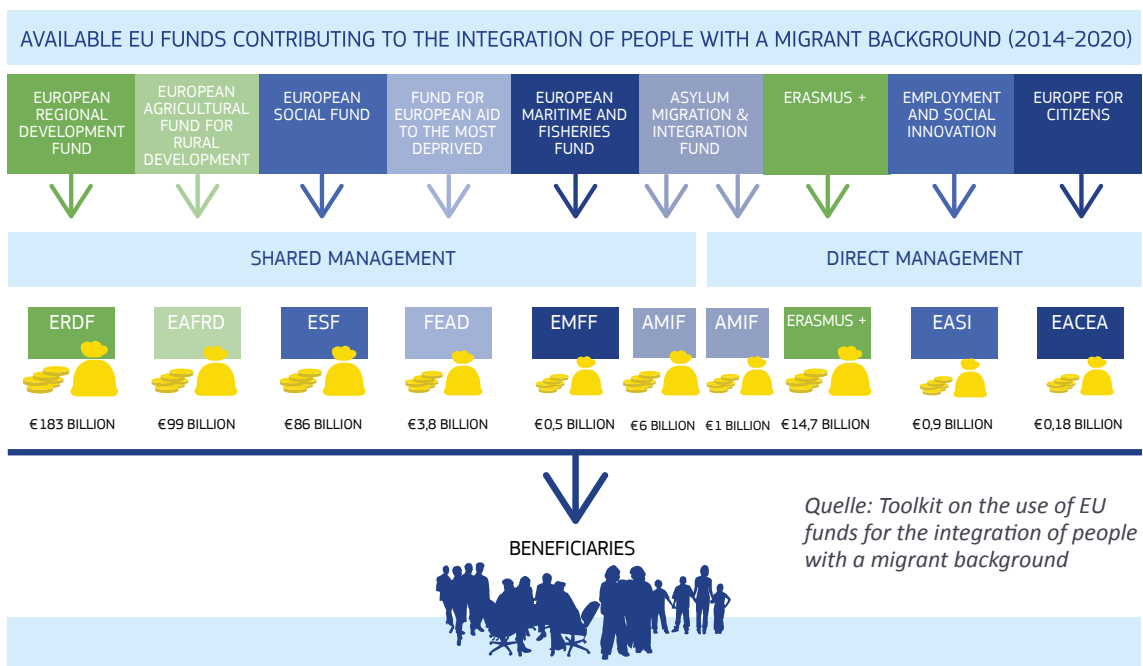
AVAILABLE EU FUNDS CONTRIBUTING TO THE INTEGRATION OF PEOPLE WITH A MIGRANT BACKGROUND (2014-2020)

EUROPEAN REGIONAL DEVELOPMENT FUND

EUROPEAN AGRICULTURAL FUND FOR RURAL DEVELOPMENT

EUROPEAN SOCIAL FUND

FUND FOR EUROPEAN AID TO THE MOST DEPRIVED

EUROPEAN MARITIME AND FISHERIES FUND

ASYLUM MIGRATION & INTEGRATION FUND

ERASMUS +

EMPLOYMENT AND SOCIAL INNOVATION

EUROPE FOR CITIZENS

SHARED MANAGEMENT

DIRECT MANAGEMENT

ERDF

EAFRD

ESF

FEAD

EMFF

AMIF

AMIF

ERASMUS +

EASI

EACEA

€183 BILLION

€99 BILLION

€86 BILLION

€3,8 BILLION

€0,5 BILLION

€6 BILLION

€1 BILLION

€14,7 BILLION

€0,9 BILLION

€0,18 BILLION

BENEFICIARIES

Quelle: Toolkit on the use of EU funds for the integration of people with a migrant background